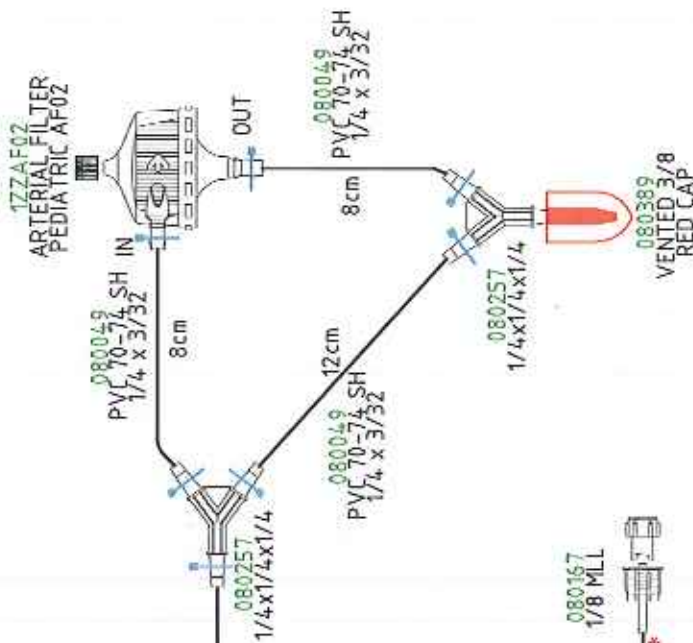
1ZZAF02
ARTERIAL FILTER
PEDIATRIC AF02

OUT

IN

080049
PVC 70-74 SH
1/4 x 3/32

8cm

080389
VENTED 3/8
RED CAP

080257
1/4x1/4x1/4

080049
PVC 70-74 SH
1/4 x 3/32

8cm

12cm

080049
PVC 70-74 SH
1/4 x 3/32

080257
1/4x1/4x1/4

080167
1/8 MLL